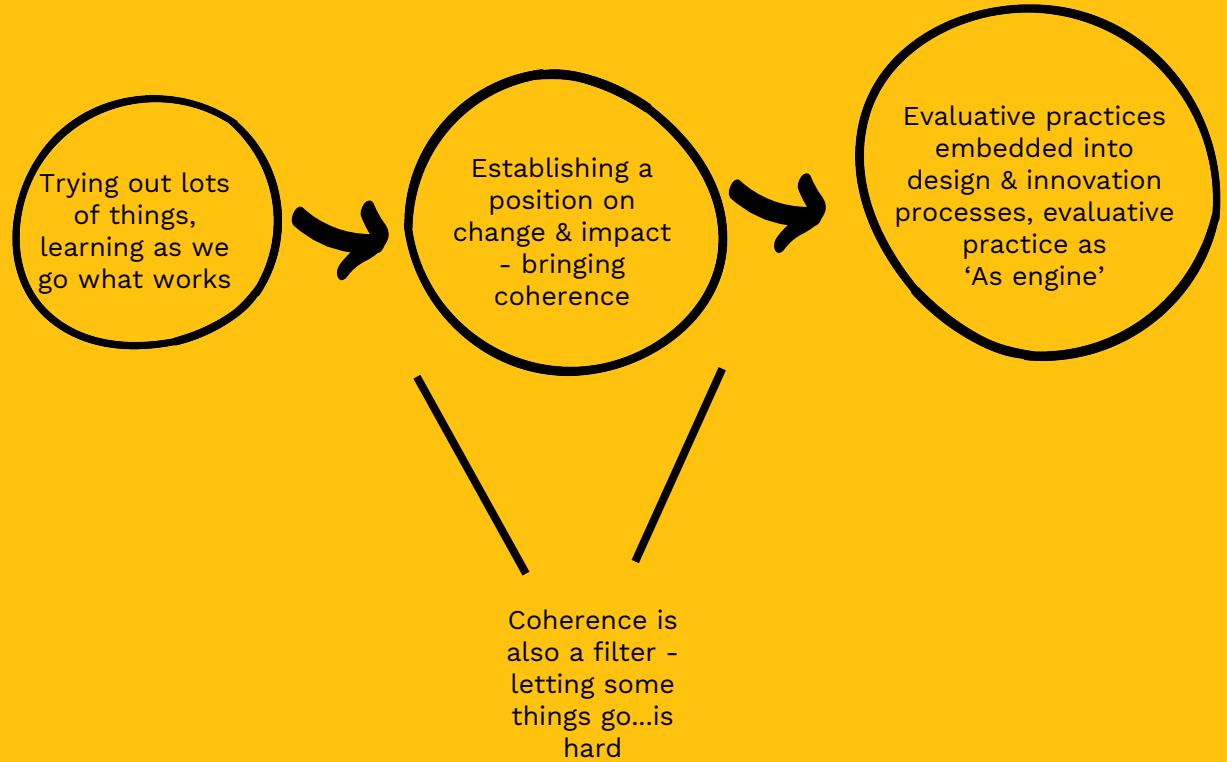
Trying out lots of things, learning as we go what works

Establishing a position on change & impact - bringing coherence

Evaluative practices embedded into design & innovation processes, evaluative practice as 'As engine'

Coherence is also a filter - letting some things go...is hard